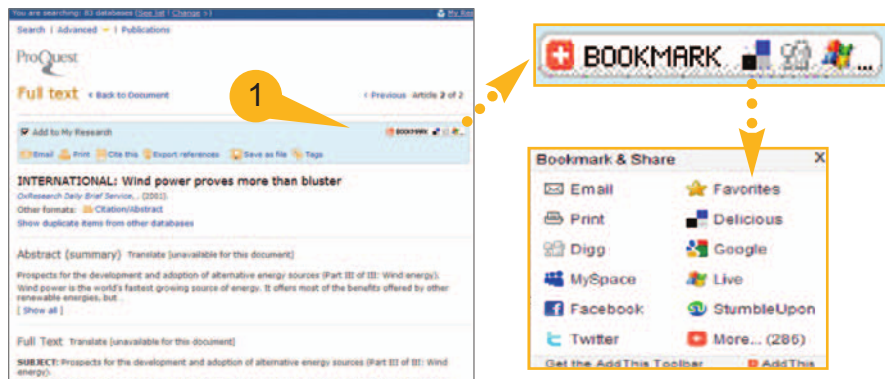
You are searching: 83 databases [See list | Change >]

My Res

Search | Advanced | Publications

ProQuest

Full text « Back to Document

< Previous Article 2 of 2

1

Add to My Research

BOOKMARK

Email Print Cite this Export references Save as file Tags

INTERNATIONAL: Wind power proves more than bluster

OxResearch Daily Brief Service, . (2001).

Other formats: Citation/Abstract

Show duplicate items from other databases

Abstract (summary) Translate [unavailable for this document]

Prospects for the development and adoption of alternative energy sources (Part III of III: Wind energy). Wind power is the world's fastest growing source of energy. It offers most of the benefits offered by other renewable energies, but ...

[ Show all ]

Full Text Translate [unavailable for this document]

SUBJECT: Prospects for the development and adoption of alternative energy sources (Part III of III: Wind energy).

BOOKMARK

Bookmark & Share X

| | |
|---|---|
| Email | Favorites |
| Print | Delicious |
| Digg | Google |
| MySpace | Live |
| Facebook | StumbleUpon |
| Twitter | More... (286) |

Get the AddThis Toolbar AddThis